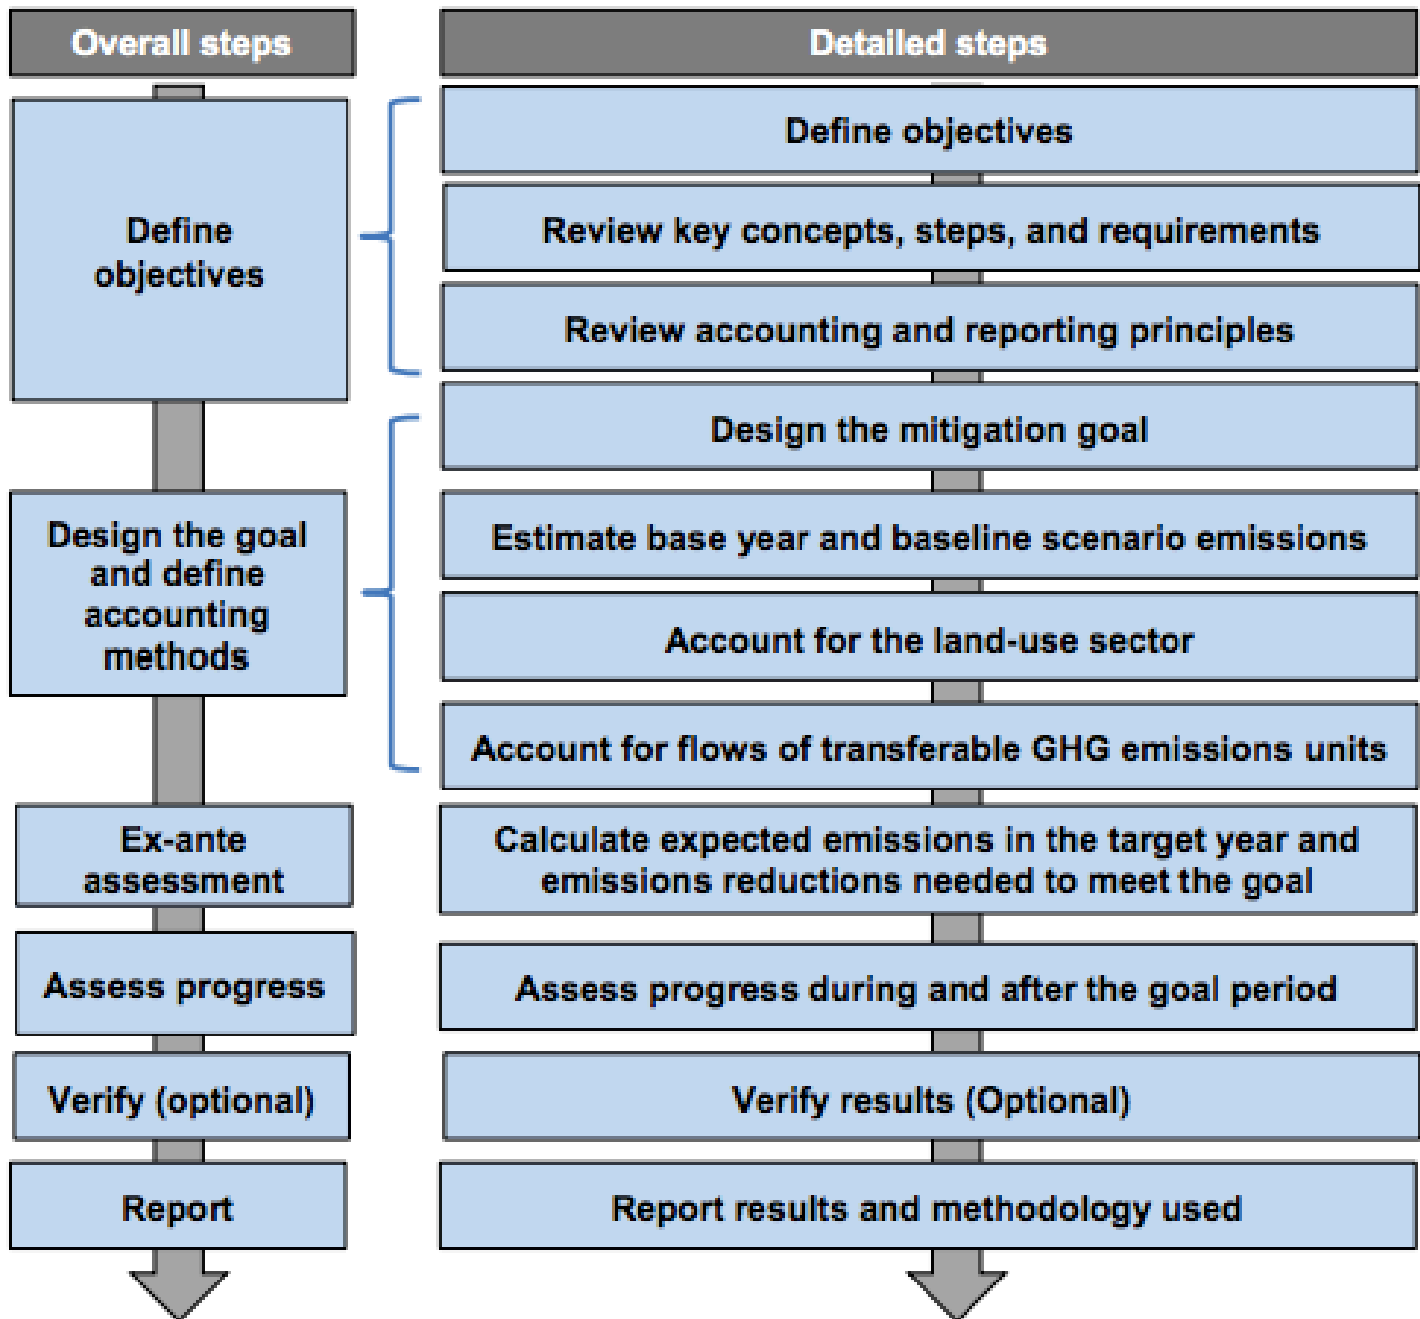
Overall steps

Define objectives

Design the goal and define accounting methods

Ex-ante assessment

Assess progress

Verify (optional)

Report

Detailed steps

Define objectives

Review key concepts, steps, and requirements

Review accounting and reporting principles

Design the mitigation goal

Estimate base year and baseline scenario emissions

Account for the land-use sector

Account for flows of transferable GHG emissions units

Calculate expected emissions in the target year and emissions reductions needed to meet the goal

Assess progress during and after the goal period

Verify results (Optional)

Report results and methodology used